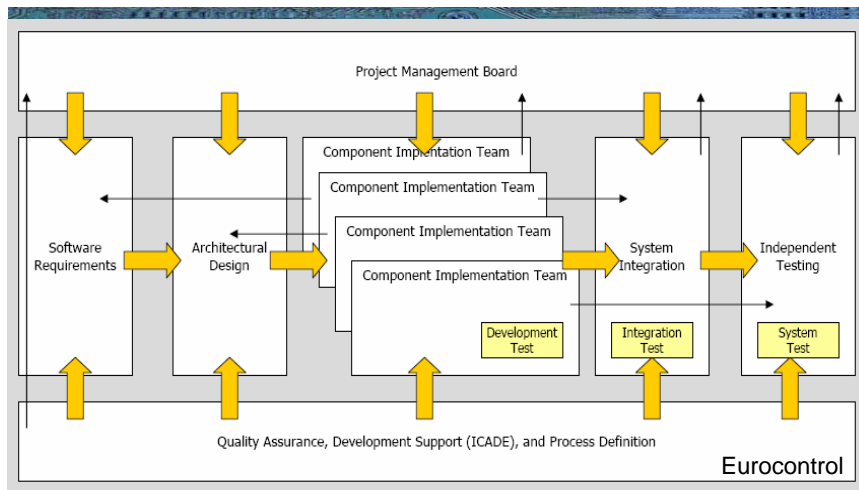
Project Management Board

Software Requirements

Architectural Design

Component Implentation Team

Component Implementation Team

Component Implementation Team

Component Implementation Team

Development Test

System Integration

Integration Test

Independent Testing

System Test

Quality Assurance, Development Support (ICADE), and Process Definition

Eurocontrol